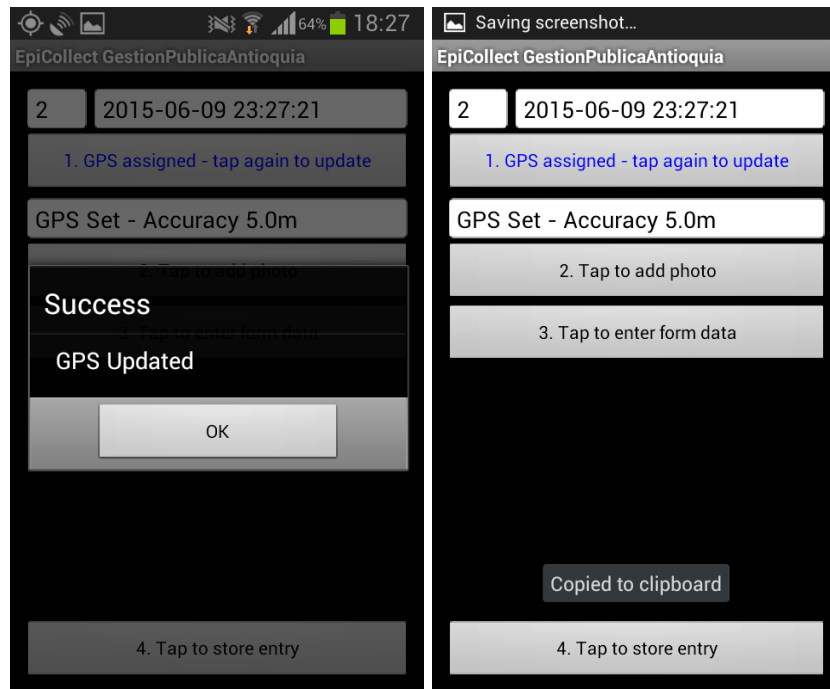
64% 18:27

EpiCollect GestionPublicaAntioquia

2

2015-06-09 23:27:21

1. GPS assigned - tap again to update

GPS Set - Accuracy 5.0m

2. Tap to add photo

3. Tap to enter form data

Success

GPS Updated

OK

4. Tap to store entry

Saving screenshot...

EpiCollect GestionPublicaAntioquia

2

2015-06-09 23:27:21

1. GPS assigned - tap again to update

GPS Set - Accuracy 5.0m

2. Tap to add photo

3. Tap to enter form data

Copied to clipboard

4. Tap to store entry